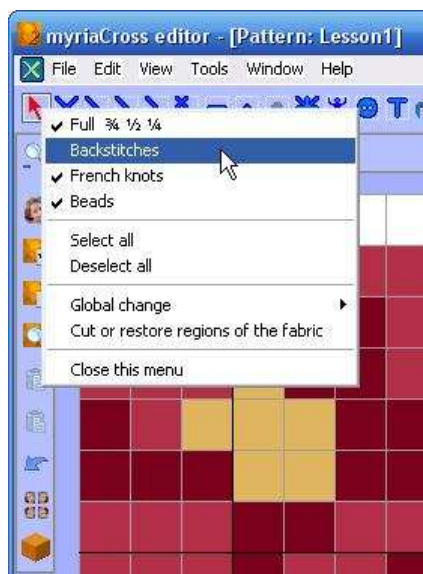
myriaCross editor - [Pattern: Lesson1]

File Edit View Tools Window Help

✔ Full ¾ ½ ¼
Backstitches
✔ French knots
✔ Beads

Select all
Deselect all

Global change
Cut or restore regions of the fabric

Close this menu